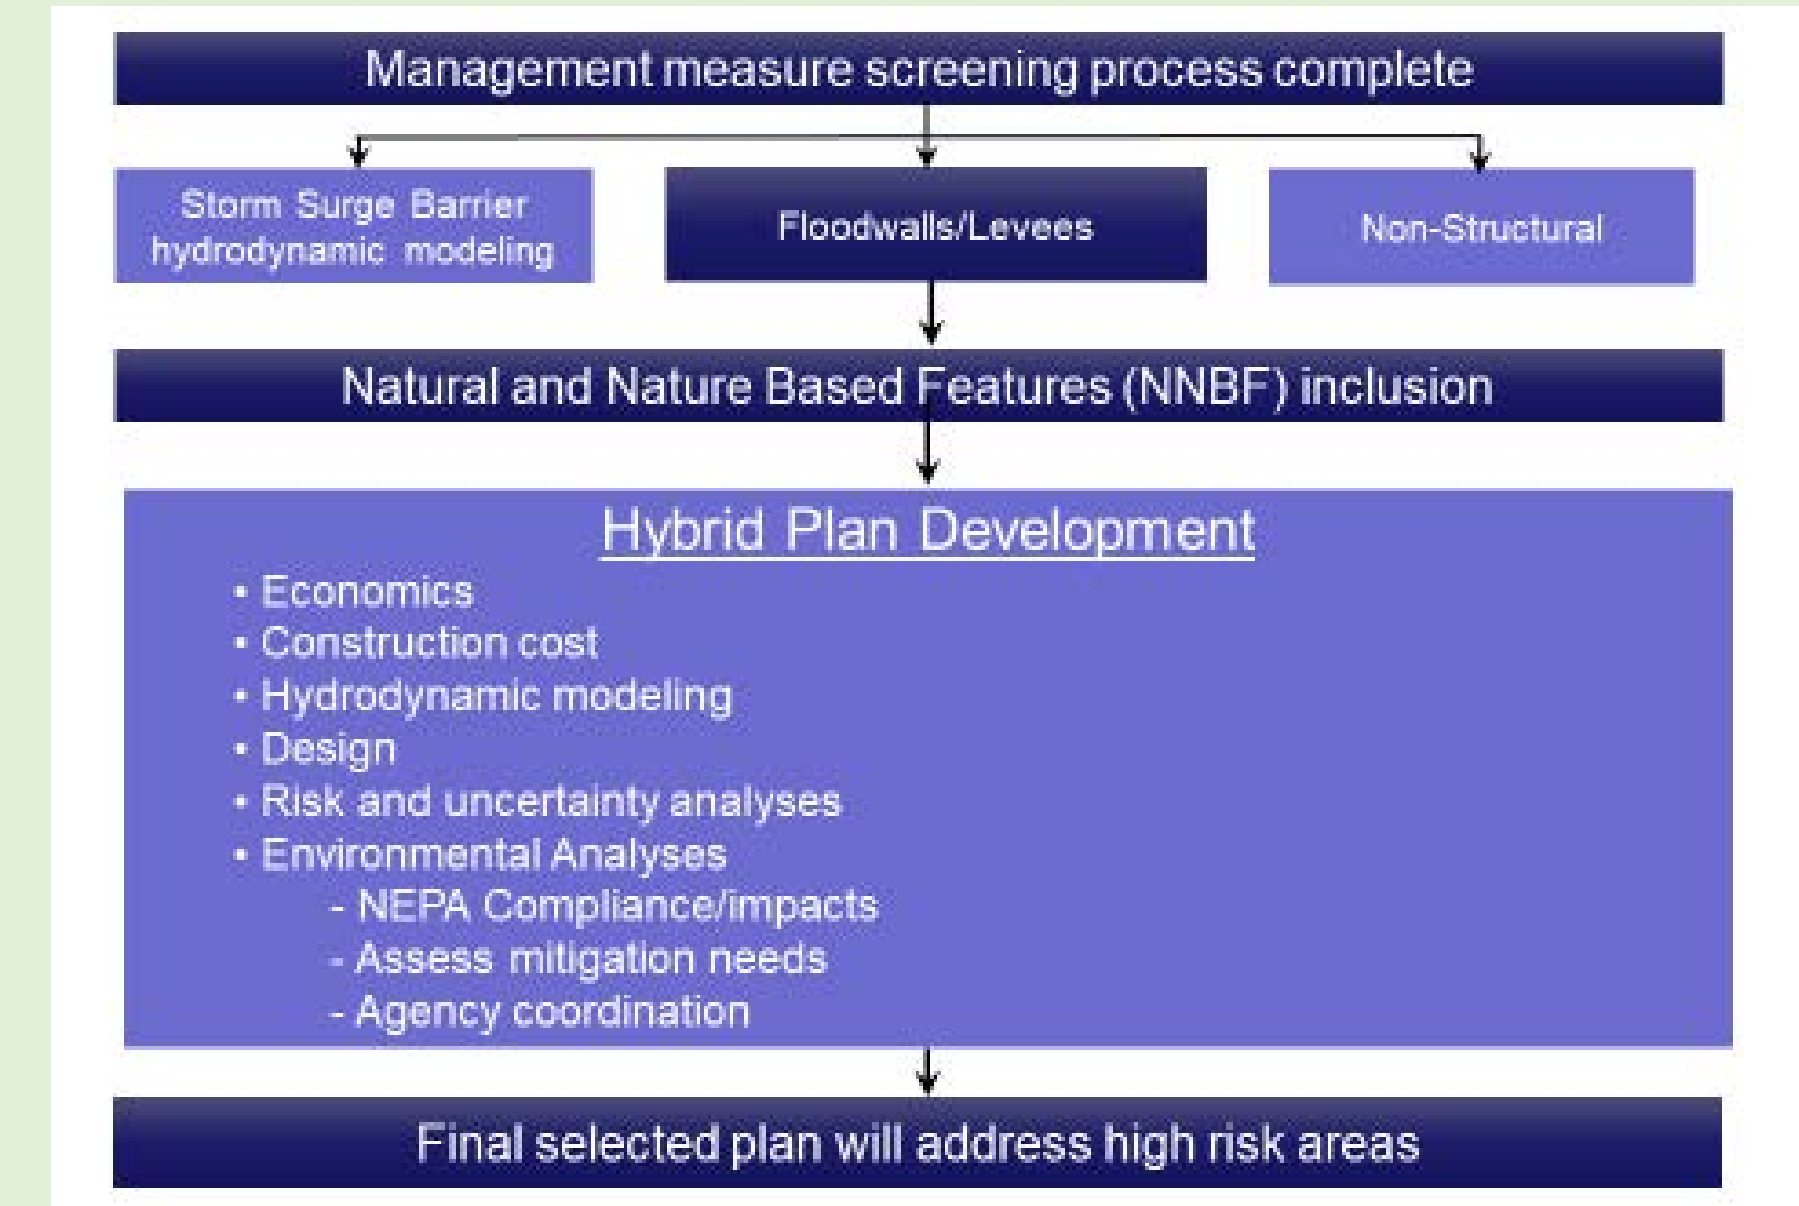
Management measure screening process complete

Storm Surge Barrier hydrodynamic modeling

Floodwalls/Levees

Non-Structural

Natural and Nature Based Features (NNBF) inclusion

Hybrid Plan Development

• Economics
• Construction cost
• Hydrodynamic modeling
• Design
• Risk and uncertainty analyses
• Environmental Analyses
- NEPA Compliance/impacts
- Assess mitigation needs
- Agency coordination

Final selected plan will address high risk areas